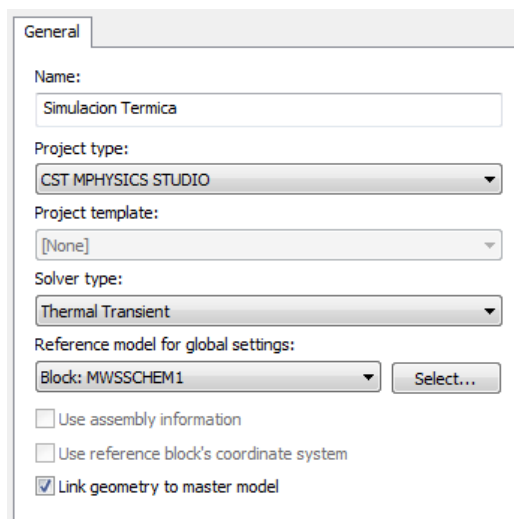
General

Name:

Simulacion Termica

Project type:

CST MPHYSICS STUDIO

Project template:

[None]

Solver type:

Thermal Transient

Reference model for global settings:

Block: MWSSCHEM1

Select...

Use assembly information

Use reference block's coordinate system

Link geometry to master model